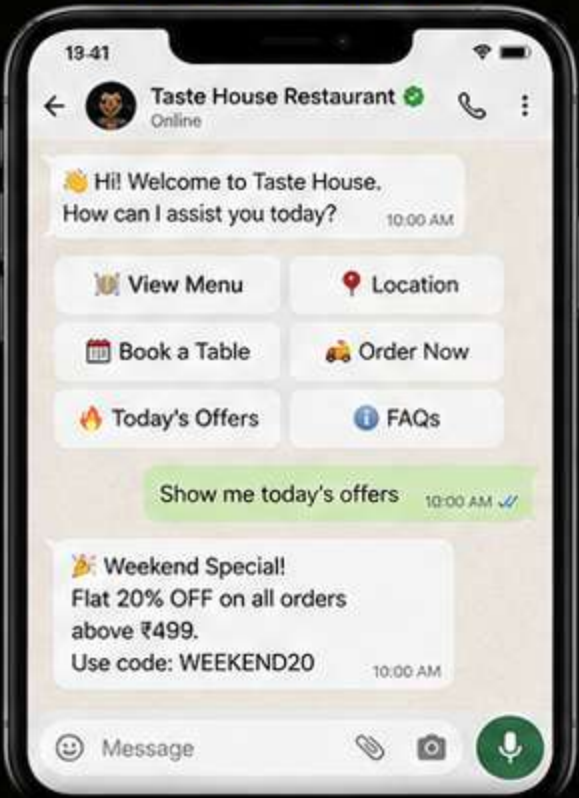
13:41

Taste House Restaurant
Online

👋 Hi! Welcome to Taste House.
How can I assist you today? 10:00 AM

View Menu

Location

Book a Table

Order Now

🔥 Today's Offers

FAQs

Show me today's offers 10:00 AM

🎉 Weekend Special!
Flat 20% OFF on all orders above ₹499.
Use code: WEEKEND20 10:00 AM

Message